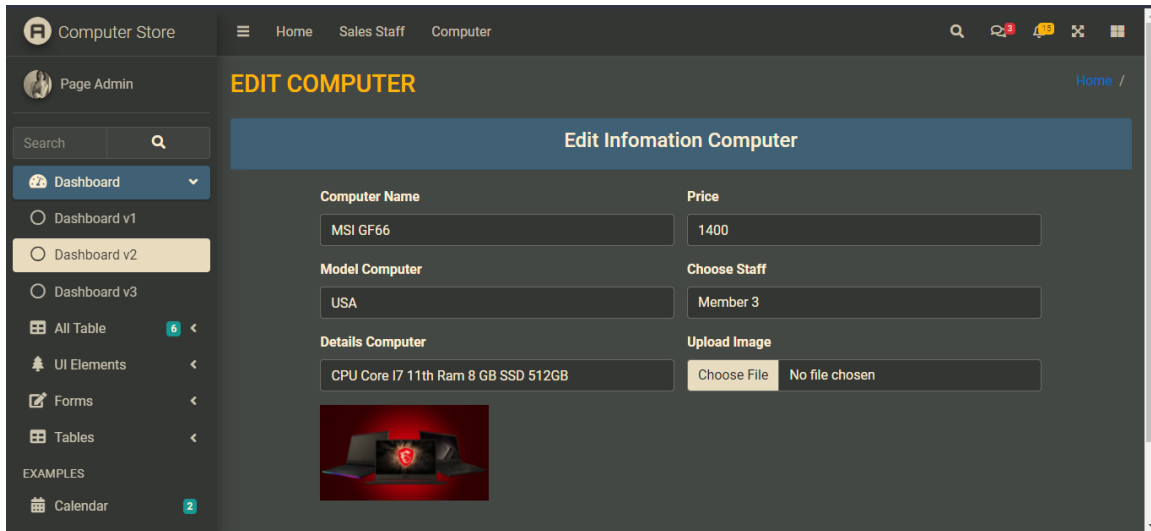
Computer Store

Home Sales Staff Computer

3 15

Page Admin

Search

Dashboard

Dashboard v1

Dashboard v2

Dashboard v3

All Table 6

UI Elements

Forms

Tables

EXAMPLES

Calendar 2

EDIT COMPUTER

Home /

Edit Infomation Computer

Computer Name

MSI GF66

Price

1400

Model Computer

USA

Choose Staff

Member 3

Details Computer

CPU Core I7 11th Ram 8 GB SSD 512GB

Upload Image

Choose File No file chosen